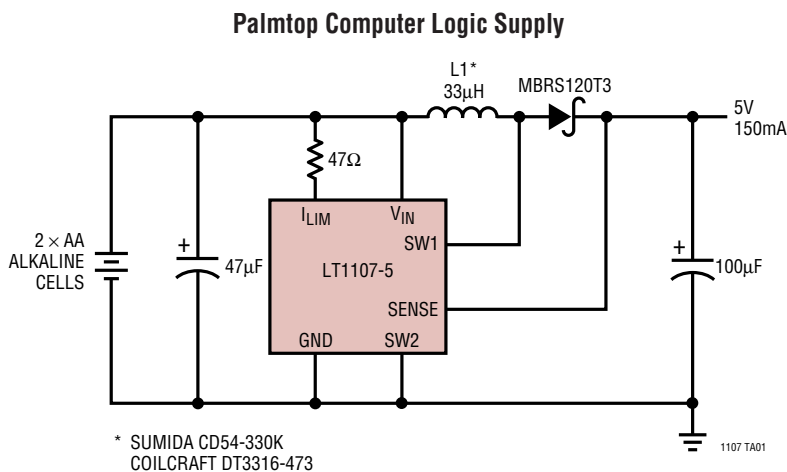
Palmtop Computer Logic Supply

L1*
33µH

MBRS120T3

5V
150mA

47Ω

$I_{LIM}$

$V_{IN}$

SW1

LT1107-5

SENSE

GND

SW2

2 × AA
ALKALINE
CELLS

+

47µF

+

100µF

* SUMIDA CD54-330K
COILCRAFT DT3316-473

1107 TA01